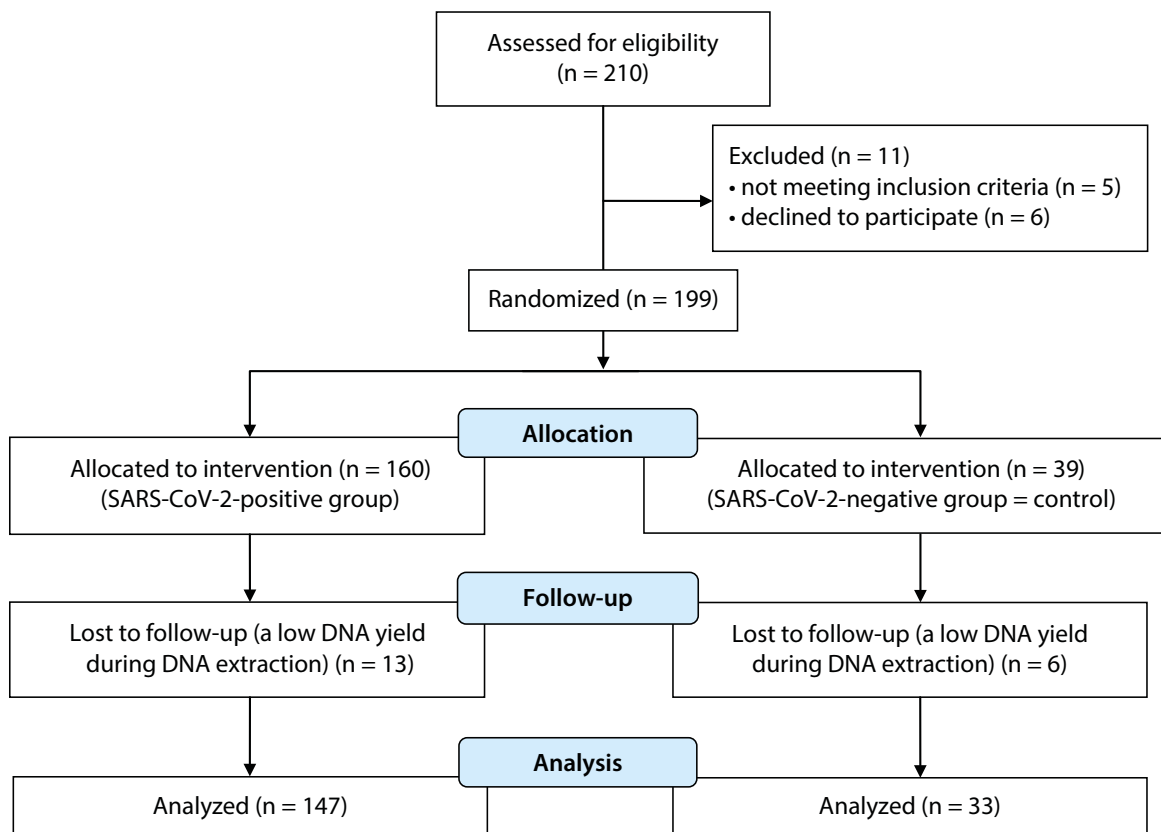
Assessed for eligibility
(n = 210)

Excluded (n = 11)
• not meeting inclusion criteria (n = 5)
• declined to participate (n = 6)

Randomized (n = 199)

Allocation

Allocated to intervention (n = 160)
(SARS-CoV-2-positive group)

Allocated to intervention (n = 39)
(SARS-CoV-2-negative group = control)

Follow-up

Lost to follow-up (a low DNA yield during DNA extraction) (n = 13)

Lost to follow-up (a low DNA yield during DNA extraction) (n = 6)

Analysis

Analyzed (n = 147)

Analyzed (n = 33)